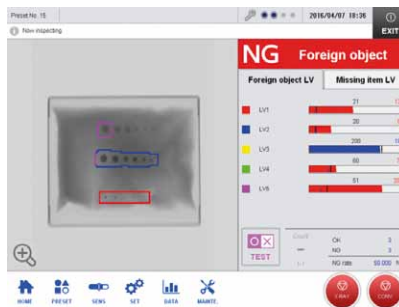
Preset No. 15

2016/04/07 18:36

EXIT

Now inspecting

NG Foreign object

Foreign object LV

Missing item LV

LV1

21

LV2

LV3

200

LV4

60

LV5

51

TEST

Count

OK

3

NG

3

NG rate

50.000

HOME

PRESET

SENS

SET

DATA

MAINTE.